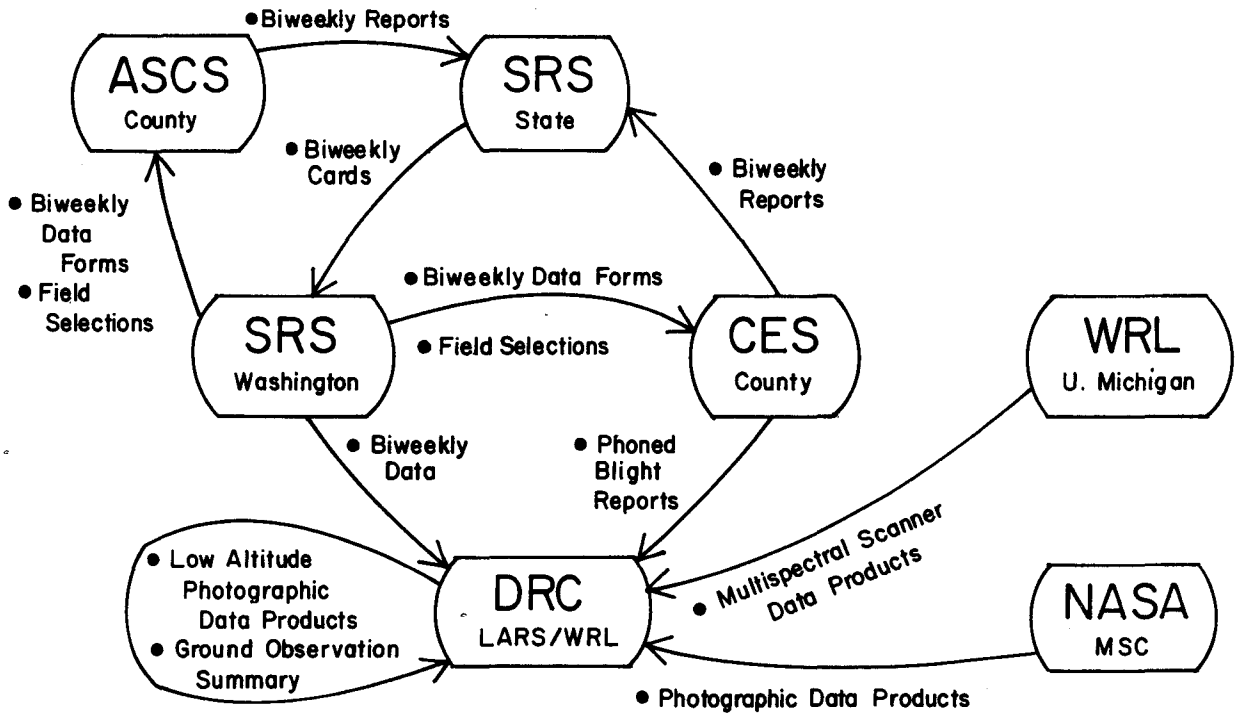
• Biweekly Reports

ASCS
County

SRS
State

• Biweekly Cards

• Biweekly Reports

• Biweekly Data Forms
• Field Selections

• Biweekly Data Forms

SRS
Washington

• Field Selections

CES
County

WRL
U. Michigan

• Biweekly Data

• Phoned Blight Reports

• Low Altitude Photographic Data Products
• Ground Observation Summary

DRC
LARS/WRL

• Multispectral Scanner Data Products

NASA
MSC

• Photographic Data Products